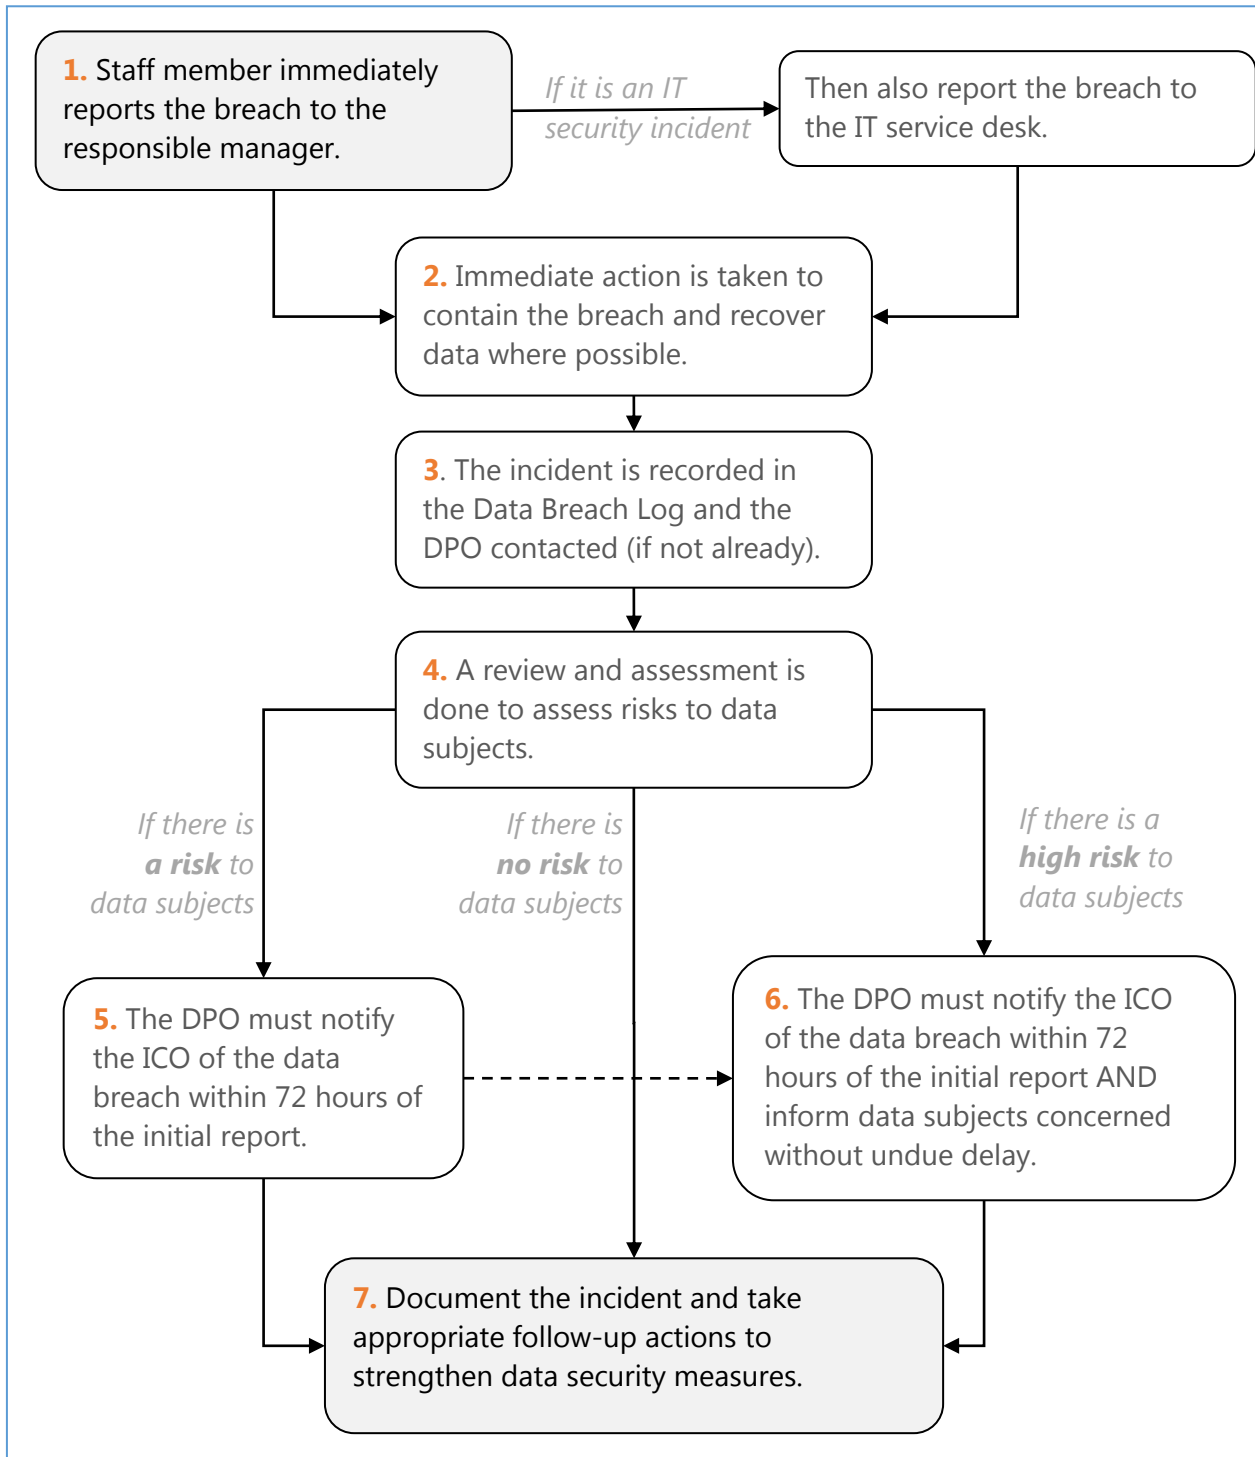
1. Staff member immediately reports the breach to the responsible manager.

If it is an IT security incident

Then also report the breach to the IT service desk.

2. Immediate action is taken to contain the breach and recover data where possible.

3. The incident is recorded in the Data Breach Log and the DPO contacted (if not already).

4. A review and assessment is done to assess risks to data subjects.

If there is a risk to data subjects

If there is no risk to data subjects

If there is a high risk to data subjects

5. The DPO must notify the ICO of the data breach within 72 hours of the initial report.

6. The DPO must notify the ICO of the data breach within 72 hours of the initial report AND inform data subjects concerned without undue delay.

7. Document the incident and take appropriate follow-up actions to strengthen data security measures.